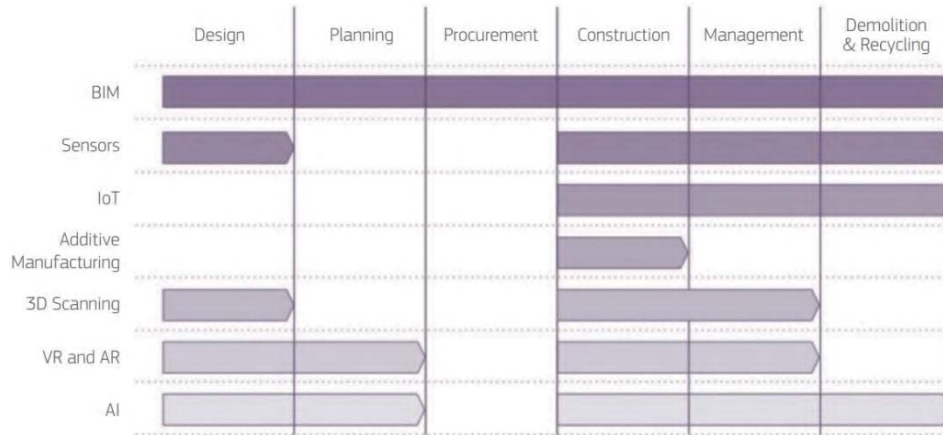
| | Design | Planning | Procurement | Construction | Management | Demolition & Recycling |
|---|---|---|---|---|---|---|
| BIM | | | | | | |
| Sensors | | | | | | |
| IoT | | | | | | |
| Additive Manufacturing | | | | | | |
| 3D Scanning | | | | | | |
| VR and AR | | | | | | |
| AI | | | | | | |